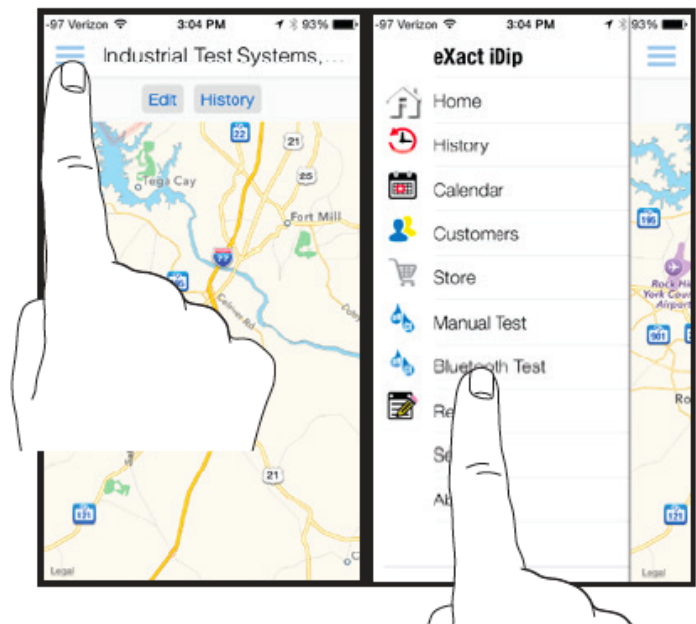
-97 Verizon 3:04 PM 93%
Industrial Test Systems, ...
Edit History
22
21
25
Tega Cay
Fort Mill
77
21
121
Legal

-97 Verizon 3:04 PM 93%
eXact iDip
Home
History
Calendar
Customers
Store
Manual Test
Bluetooth Test
Re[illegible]
Se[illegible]
Ab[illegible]
195
Rock Hi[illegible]
York Cou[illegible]
Airport
901
Ro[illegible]
121
Legal